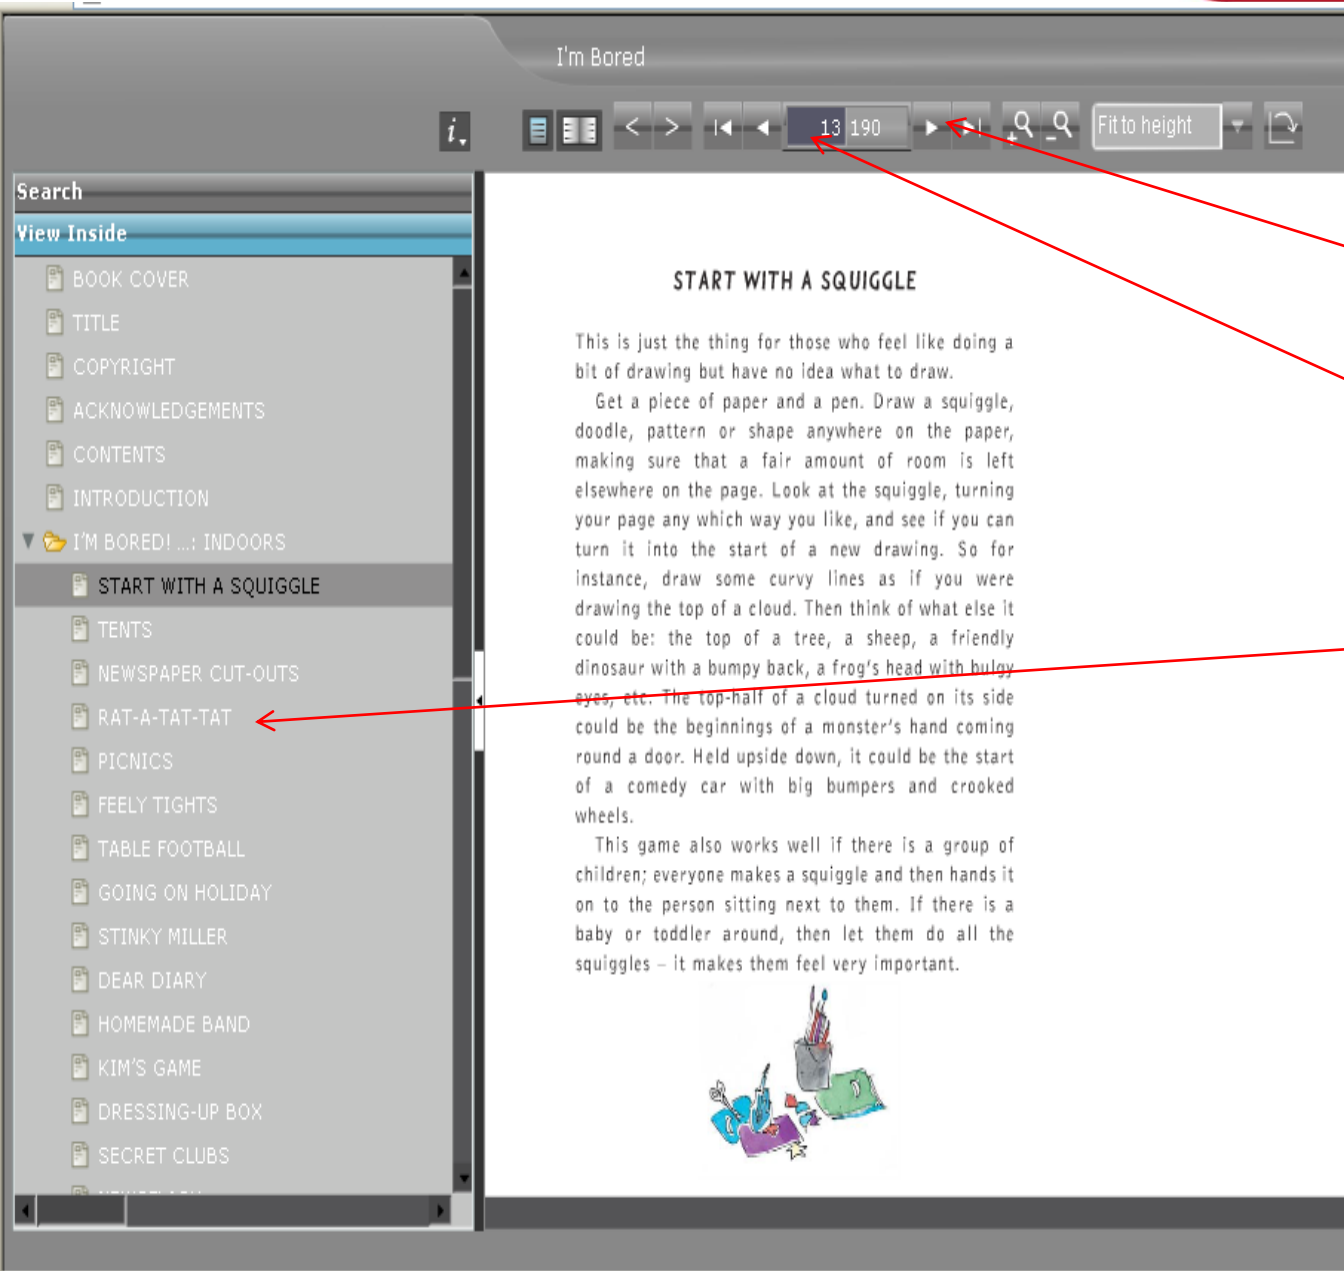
I'm Bored

i

13 190

Fit to height

Search

View Inside

BOOK COVER
TITLE
COPYRIGHT
ACKNOWLEDGEMENTS
CONTENTS
INTRODUCTION
I'M BORED! ...: INDOORS
START WITH A SQUIGGLE
TENTS
NEWSPAPER CUT-OUTS
RAT-A-TAT-TAT
PICNICS
FEELY TIGHTS
TABLE FOOTBALL
GOING ON HOLIDAY
STINKY MILLER
DEAR DIARY
HOMEMADE BAND
KIM'S GAME
DRESSING-UP BOX
SECRET CLUBS
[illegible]

START WITH A SQUIGGLE

This is just the thing for those who feel like doing a bit of drawing but have no idea what to draw.

Get a piece of paper and a pen. Draw a squiggle, doodle, pattern or shape anywhere on the paper, making sure that a fair amount of room is left elsewhere on the page. Look at the squiggle, turning your page any which way you like, and see if you can turn it into the start of a new drawing. So for instance, draw some curvy lines as if you were drawing the top of a cloud. Then think of what else it could be: the top of a tree, a sheep, a friendly dinosaur with a bumpy back, a frog's head with bulgy eyes, etc. The top-half of a cloud turned on its side could be the beginnings of a monster's hand coming round a door. Held upside down, it could be the start of a comedy car with big bumpers and crooked wheels.

This game also works well if there is a group of children; everyone makes a squiggle and then hands it on to the person sitting next to them. If there is a baby or toddler around, then let them do all the squiggles – it makes them feel very important.